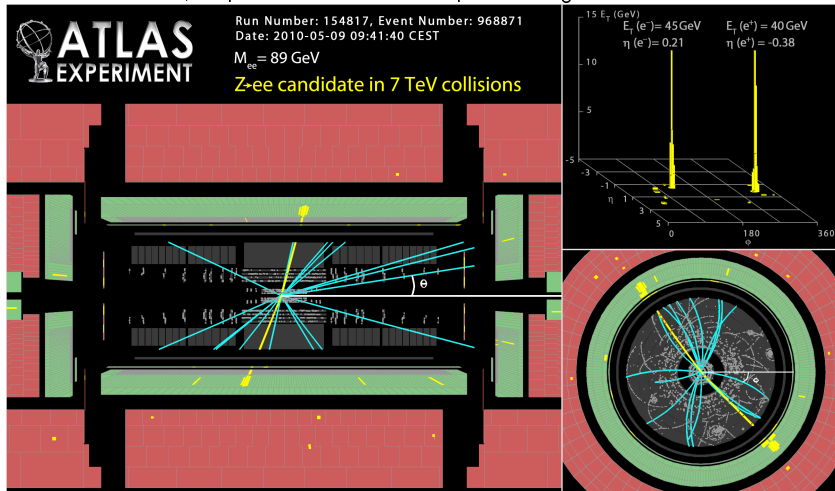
ATLAS EXPERIMENT

Run Number: 154817, Event Number: 968871
Date: 2010-05-09 09:41:40 CEST

$M_{ee}$ = 89 GeV

Z→ee candidate in 7 TeV collisions

15 $E_T$ (GeV)
$E_T$ ($e^-$)= 45GeV
η ($e^-$)= 0.21
$E_T$ ($e^+$) = 40 GeV
η ($e^+$) = -0.38

10

5

-5
-3
-1
η 1
3
5
0
180
360
φ

Θ

φ